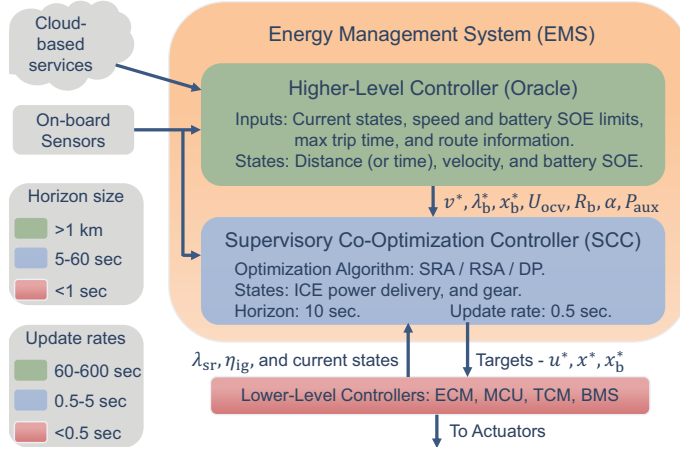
Cloud-based services

On-board Sensors

Energy Management System (EMS)

Higher-Level Controller (Oracle)

Inputs: Current states, speed and battery SOE limits, max trip time, and route information.
States: Distance (or time), velocity, and battery SOE.

$v^*, \lambda_b^*, x_b^*, U_{ocv}, R_b, \alpha, P_{aux}$

Supervisory Co-Optimization Controller (SCC)

Optimization Algorithm: SRA / RSA / DP.
States: ICE power delivery, and gear.
Horizon: 10 sec.
Update rate: 0.5 sec.

Horizon size

>1 km

5-60 sec

<1 sec

Update rates

60-600 sec

0.5-5 sec

<0.5 sec

$\lambda_{sr}, \eta_{ig}$, and current states

Targets - $u^*, x^*, x_b^*$

Lower-Level Controllers: ECM, MCU, TCM, BMS

To Actuators